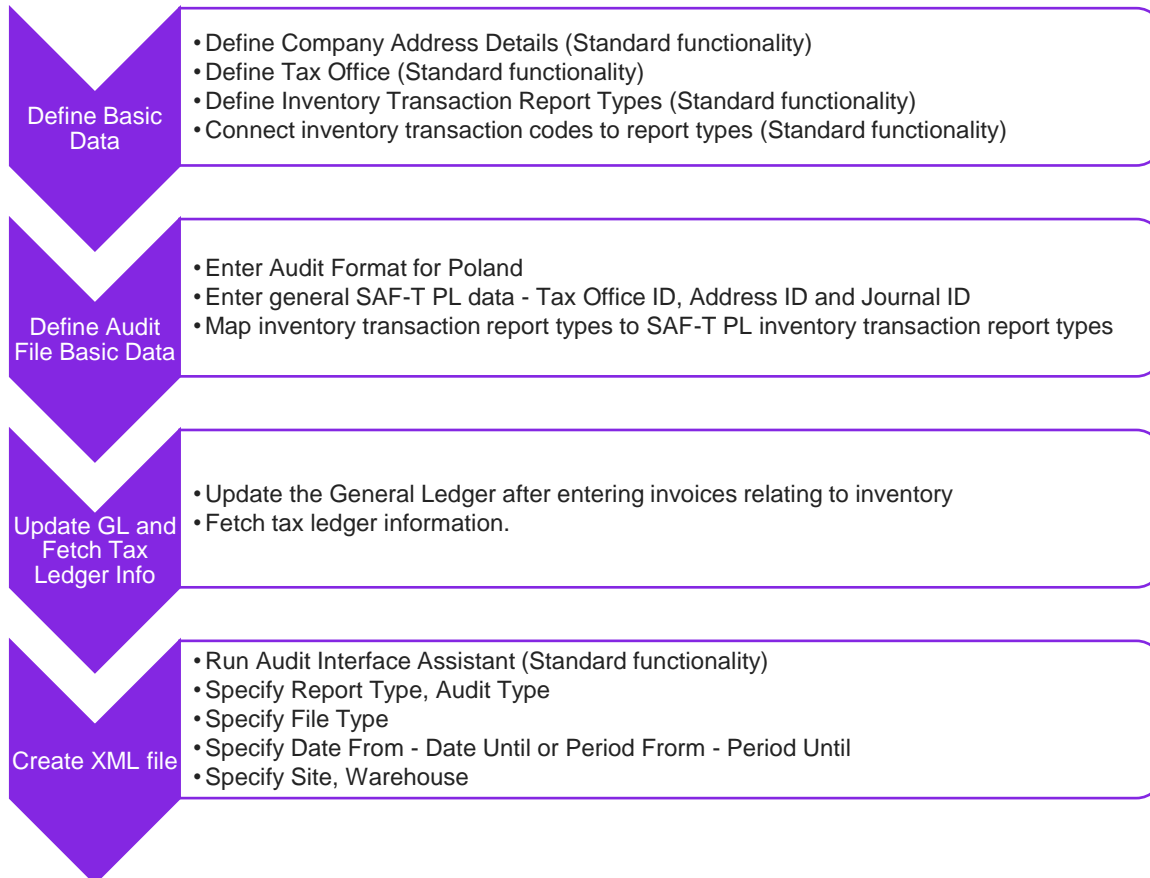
Define Basic Data

- Define Company Address Details (Standard functionality)
- Define Tax Office (Standard functionality)
- Define Inventory Transaction Report Types (Standard functionality)
- Connect inventory transaction codes to report types (Standard functionality)

Define Audit File Basic Data

- Enter Audit Format for Poland
- Enter general SAF-T PL data - Tax Office ID, Address ID and Journal ID
- Map inventory transaction report types to SAF-T PL inventory transaction report types

Update GL and Fetch Tax Ledger Info

- Update the General Ledger after entering invoices relating to inventory
- Fetch tax ledger information.

Create XML file

- Run Audit Interface Assistant (Standard functionality)
- Specify Report Type, Audit Type
- Specify File Type
- Specify Date From - Date Until or Period Frorm - Period Until
- Specify Site, Warehouse